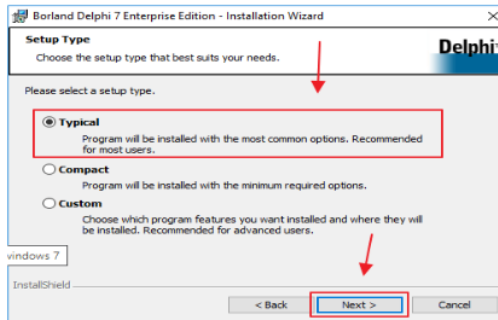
Borland Delphi 7 Enterprise Edition - Installation Wizard

Setup Type
Choose the setup type that best suits your needs.

Delphi

Please select a setup type.

Typical
Program will be installed with the most common options. Recommended for most users.

Compact
Program will be installed with the minimum required options.

Custom
Choose which program features you want installed and where they will be installed. Recommended for advanced users.

vindows 7

InstallShield

< Back
Next >
Cancel